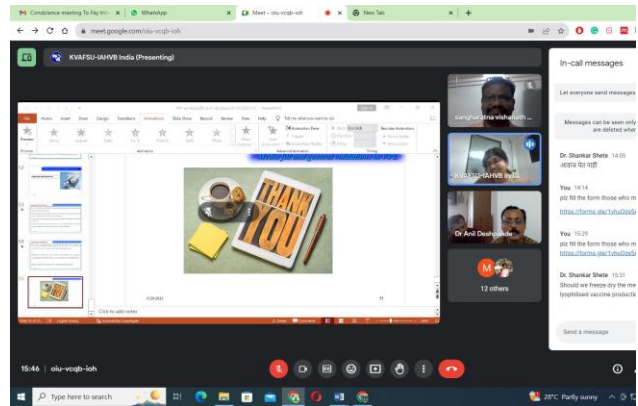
Condolence meeting To Fay trib ×
WhatsApp ×
Meet – oiu-vcqb-ioh ×
New Tab ×
+

meet.google.com/oiu-vcqb-ioh

KVAFSU-IAHVB India (Presenting)

THANK YOU

Click to add notes

sangharatna vishandh

KVAFSU-IAHVB Indi

Dr Anil Deshpande

12 others

In-call messages

Let everyone send messages

Messages can be seen only are deleted whe

Dr. Shankar Shete 14:05
आवाज येत नाही

You 14:14
plz fill the form those who m
https://forms.gle/1vku0ze5

You 15:29
plz fill the form those who m
https://forms.gle/1vku0ze5

Dr. Shankar Shete 15:31
Should we freeze dry the me lyophilised vaccine productio

Send a message

15:46 | oiu-vcqb-ioh

Type here to search

28°C Partly sunny